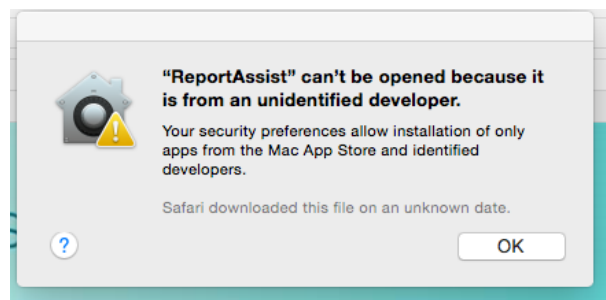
"ReportAssist" can't be opened because it is from an unidentified developer.

Your security preferences allow installation of only apps from the Mac App Store and identified developers.

Safari downloaded this file on an unknown date.

?

OK